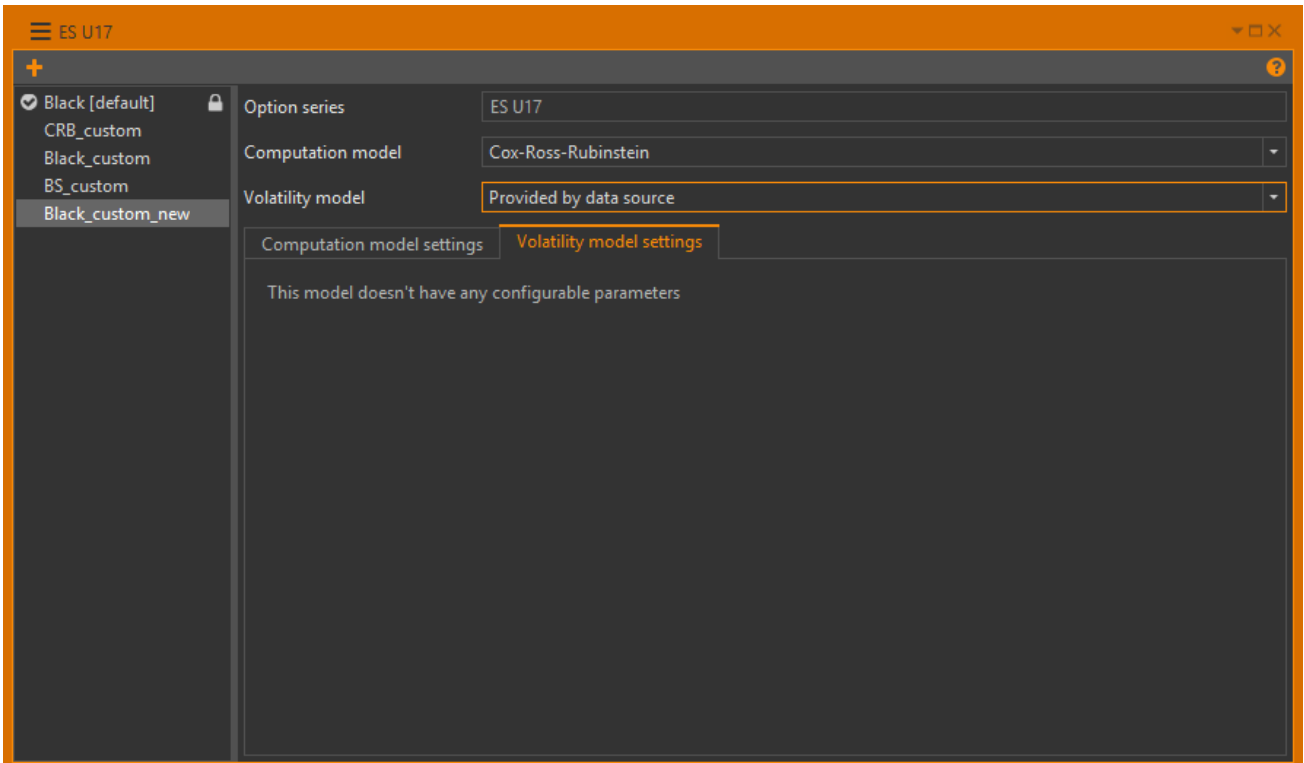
ES U17

Black [default]
CRB_custom
Black_custom
BS_custom
Black_custom_new

Option series ES U17
Computation model Cox-Ross-Rubinstein
Volatility model Provided by data source

Computation model settings
Volatility model settings

This model doesn't have any configurable parameters